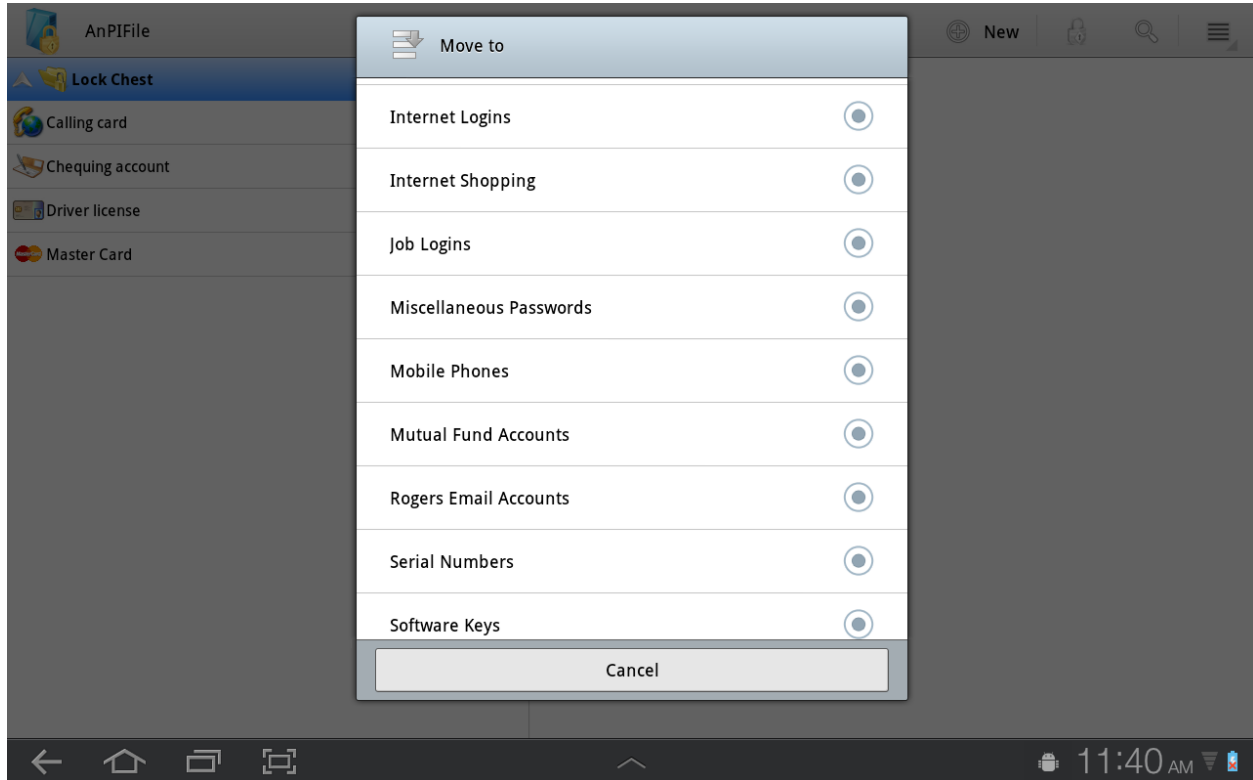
AnPIFile

Lock Chest

Calling card

Chequing account

Driver license

Master Card

Move to

Internet Logins

Internet Shopping

Job Logins

Miscellaneous Passwords

Mobile Phones

Mutual Fund Accounts

Rogers Email Accounts

Serial Numbers

Software Keys

Cancel

New

11:40 AM